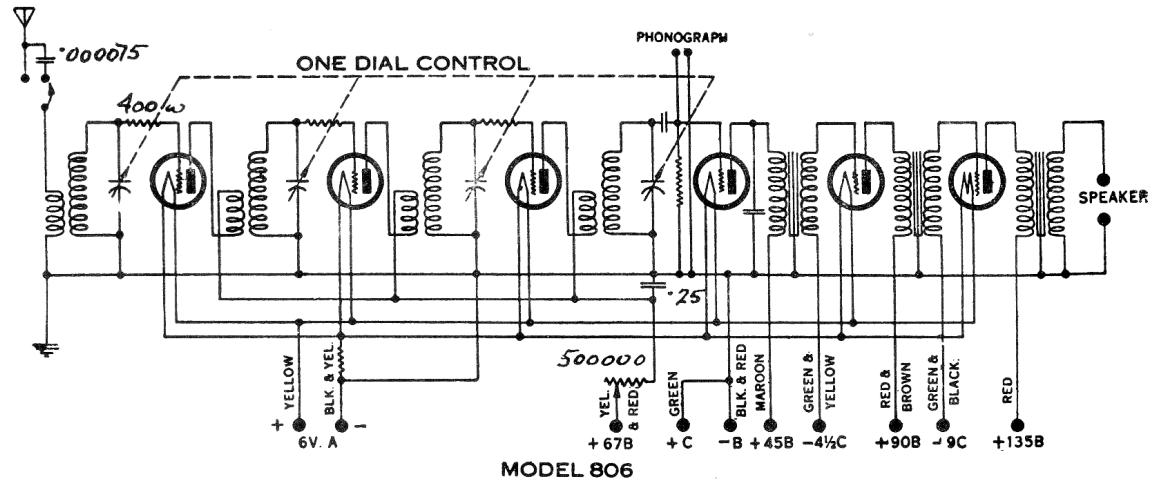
.000075
ONE DIAL CONTROL
PHONOGRAPH
400 w
SPEAKER
.25
500000
YELLOW
BLK. & YEL.
+
−
6V. A
YEL. & RED
+67B
GREEN
+C
BLK. & RED
−B
MAROON
+45B
GREEN & YELLOW
−4½C
RED & BROWN
+90B
GREEN & BLACK.
−9C
RED
+135B
MODEL 806